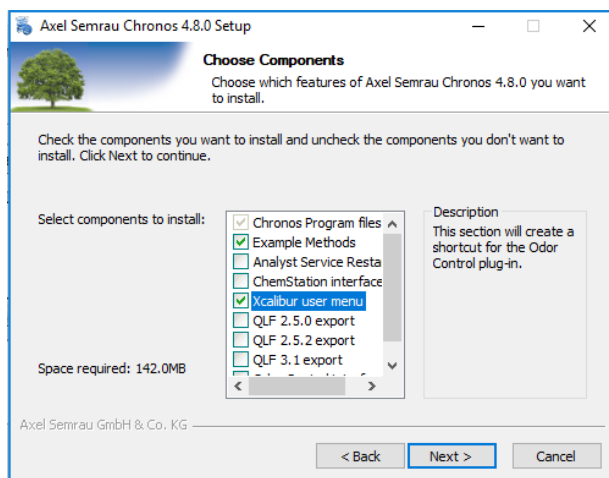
Axel Semrau Chronos 4.8.0 Setup

Choose Components

Choose which features of Axel Semrau Chronos 4.8.0 you want to install.

Check the components you want to install and uncheck the components you don't want to install. Click Next to continue.

Select components to install:

Chronos Program files
Example Methods
Analyst Service Resta
ChemStation interface
Xcalibur user menu
QLF 2.5.0 export
QLF 2.5.2 export
QLF 3.1 export
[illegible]

Description
This section will create a shortcut for the Odor Control plug-in.

Space required: 142.0MB

Axel Semrau GmbH & Co. KG

< Back
Next >
Cancel